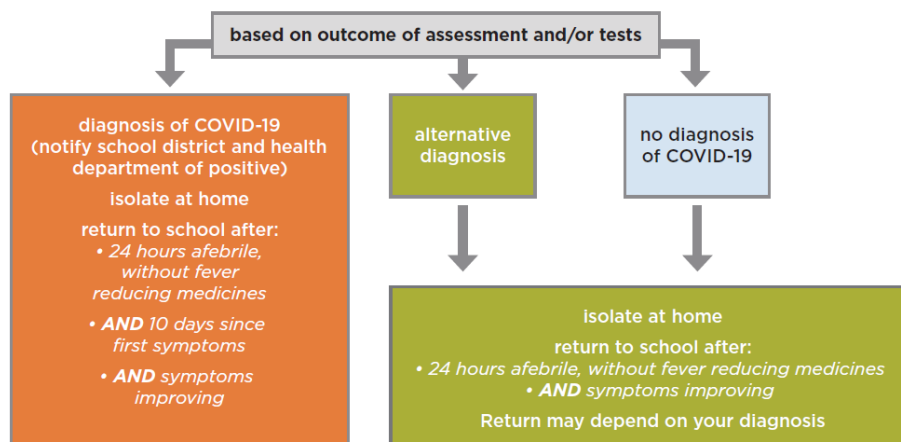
based on outcome of assessment and/or tests

diagnosis of COVID-19 (notify school district and health department of positive)

isolate at home

return to school after:
• 24 hours afebrile, without fever reducing medicines
• AND 10 days since first symptoms
• AND symptoms improving

alternative diagnosis

no diagnosis of COVID-19

isolate at home

return to school after:
• 24 hours afebrile, without fever reducing medicines
• AND symptoms improving

Return may depend on your diagnosis